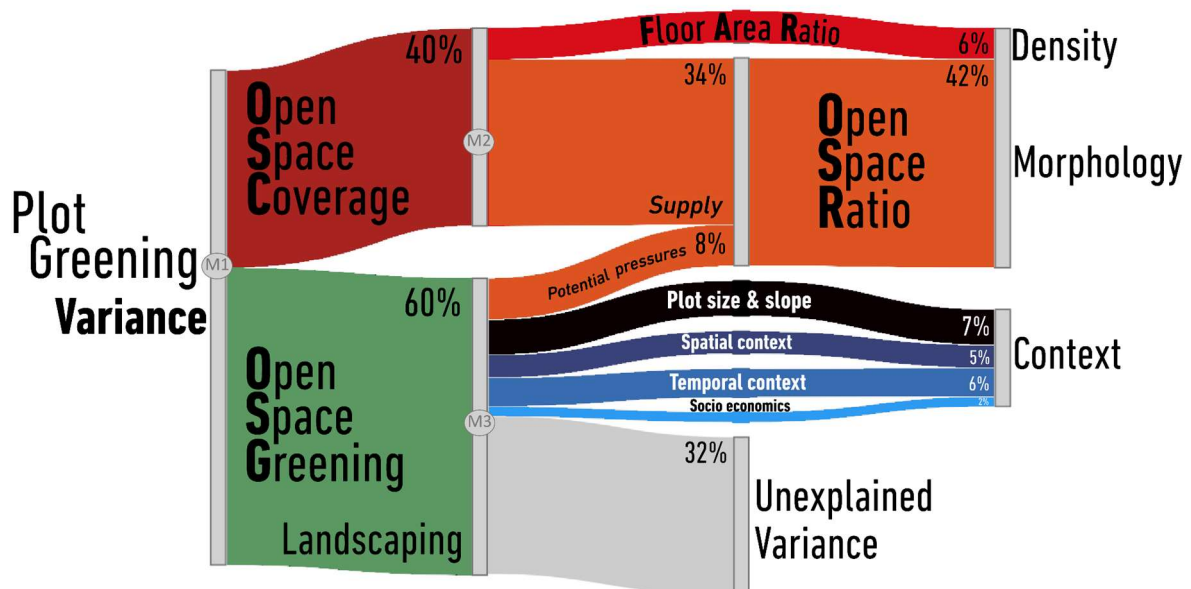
Plot Greening Variance

M1

40%

Open Space Coverage

M2

Floor Area Ratio

6%

Density

34%

42%

Open Space Ratio

Morphology

Supply

Potential pressures

8%

60%

Open Space Greening

Landscaping

M3

Plot size & slope

7%

Spatial context

5%

Temporal context

6%

Socio economics

2%

Context

32%

Unexplained Variance